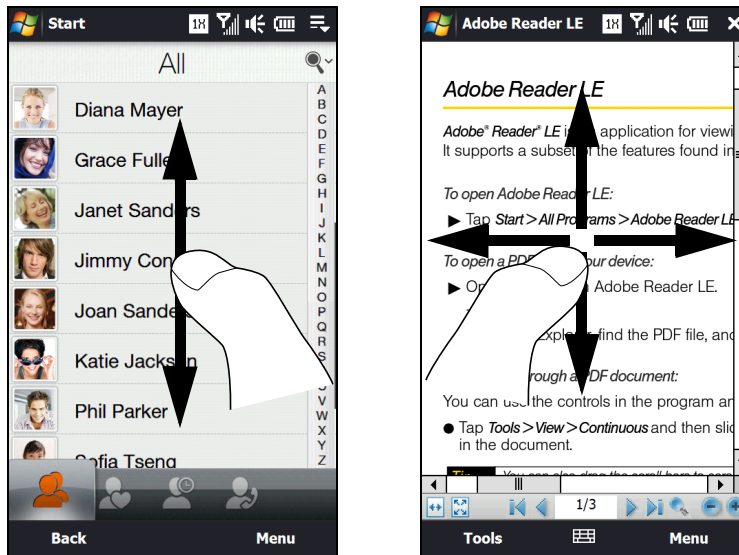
Start

All

Diana Mayer

Grace Fulle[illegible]

Janet Sand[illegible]rs

Jimmy Con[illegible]

Joan Sande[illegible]

Katie Jacks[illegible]n

Phil Parker

Sofia Tseng

A B C D E F G H I J K L M N O P Q R S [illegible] V W X Y Z

Back

Menu

Adobe Reader LE

Adobe Reader LE

Adobe® Reader® LE i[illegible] application for viewi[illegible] It supports a subse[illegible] the features found in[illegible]

To open Adobe Reade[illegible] LE:

▶ Tap Start > All Pro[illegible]rams > Adobe Reader LE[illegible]

To open a PDF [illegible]our device:

▶ O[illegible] Adobe Reader LE.

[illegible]xplo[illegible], find the PDF file, and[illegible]

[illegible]rough a PDF document:

You can us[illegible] the controls in the program ar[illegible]

● Tap Tools > View > Continuous and then slic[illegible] in the document.

Tip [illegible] You can also drag the scroll bar to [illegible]

1/3

Tools

Menu